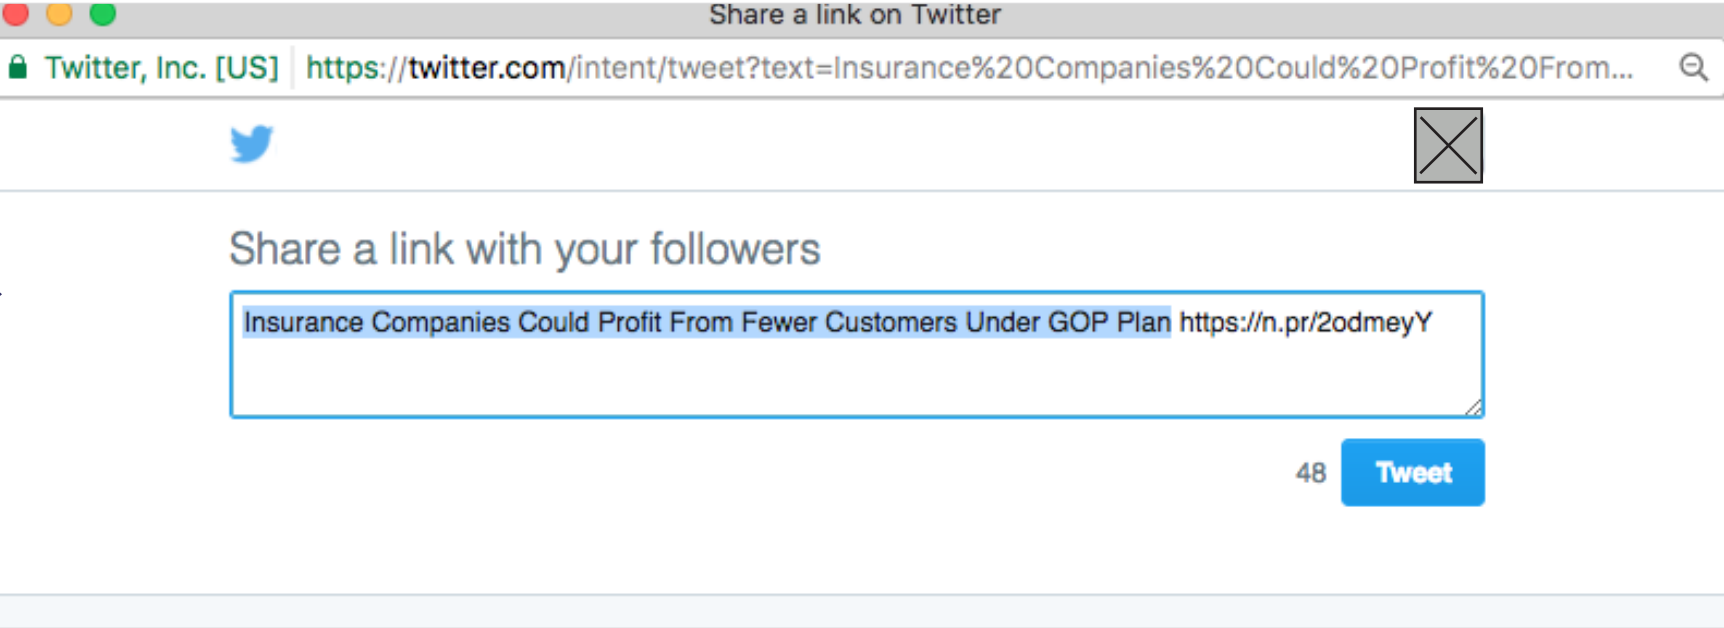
Share a link on Twitter

Twitter, Inc. [US] https://twitter.com/intent/tweet?text=Insurance%20Companies%20Could%20Profit%20From...

Share a link with your followers

Insurance Companies Could Profit From Fewer Customers Under GOP Plan https://n.pr/2odmeyY

48 Tweet